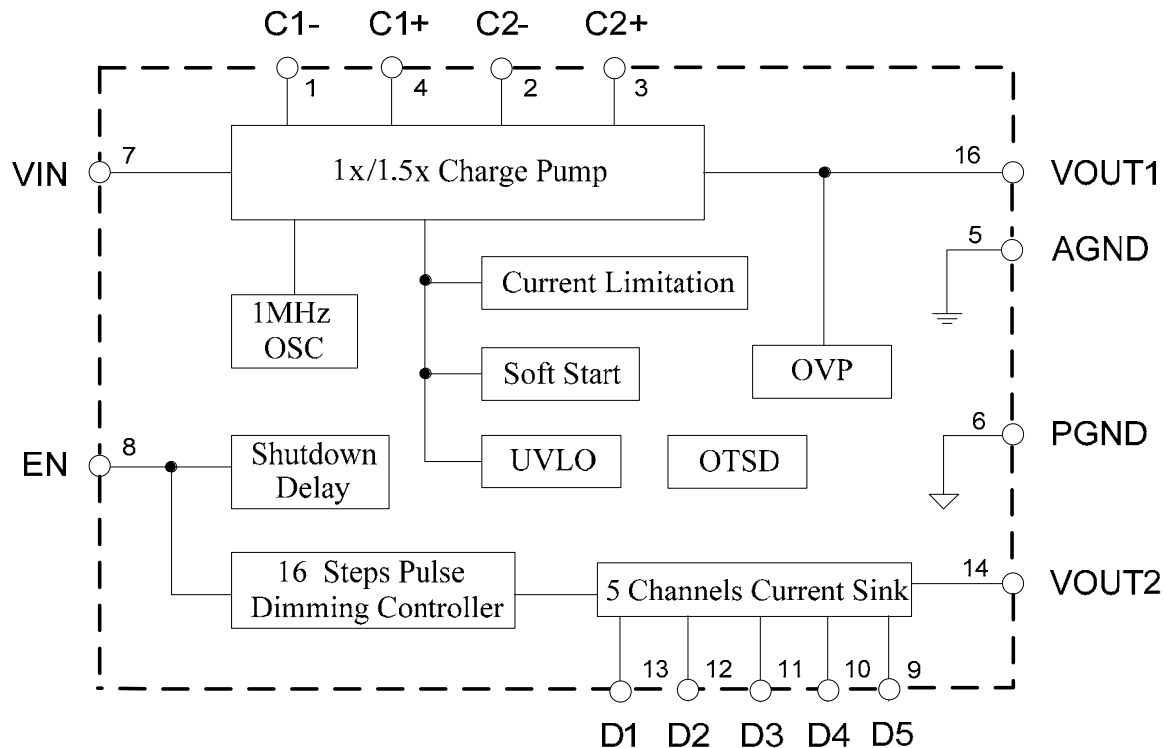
C1- C1+ C2- C2+
1 4 2 3

VIN 7

1x/1.5x Charge Pump

16 VOUT1

5 AGND

Current Limitation

1MHz OSC

Soft Start

OVP

6 PGND

EN 8

Shutdown Delay

UVLO

OTSD

16 Steps Pulse Dimming Controller

5 Channels Current Sink

14 VOUT2

13 12 11 10 9

D1 D2 D3 D4 D5